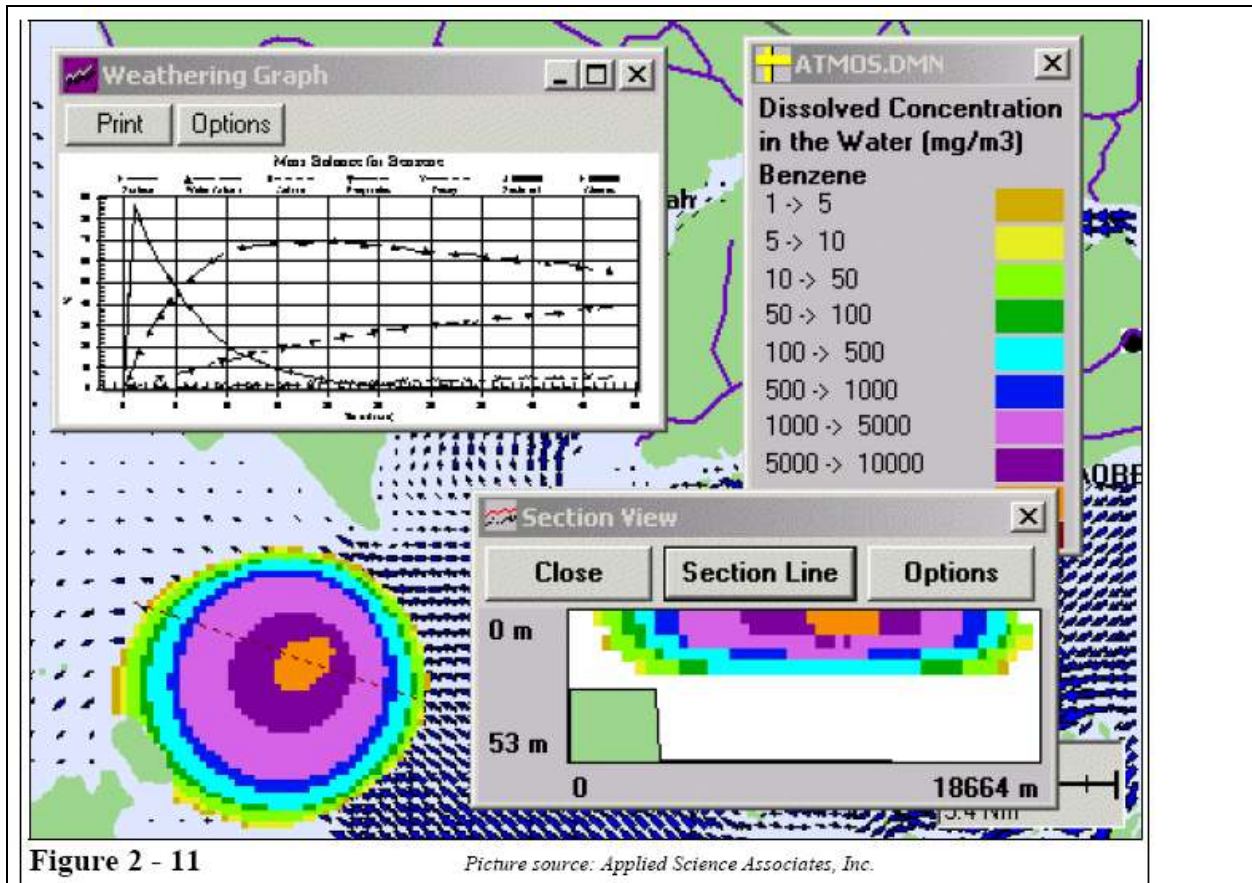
Weathering Graph
Print Options
Mass Balance for Benzene
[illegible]

ATMOS.DMN
Dissolved Concentration in the Water (mg/m3)
Benzene
1 -> 5
5 -> 10
10 -> 50
50 -> 100
100 -> 500
500 -> 1000
1000 -> 5000
5000 -> 10000

ah
AQBE

Section View
Close Section Line Options
0 m
53 m
0
18664 m
3.4 Nm

Figure 2 - 11
Picture source: Applied Science Associates, Inc.